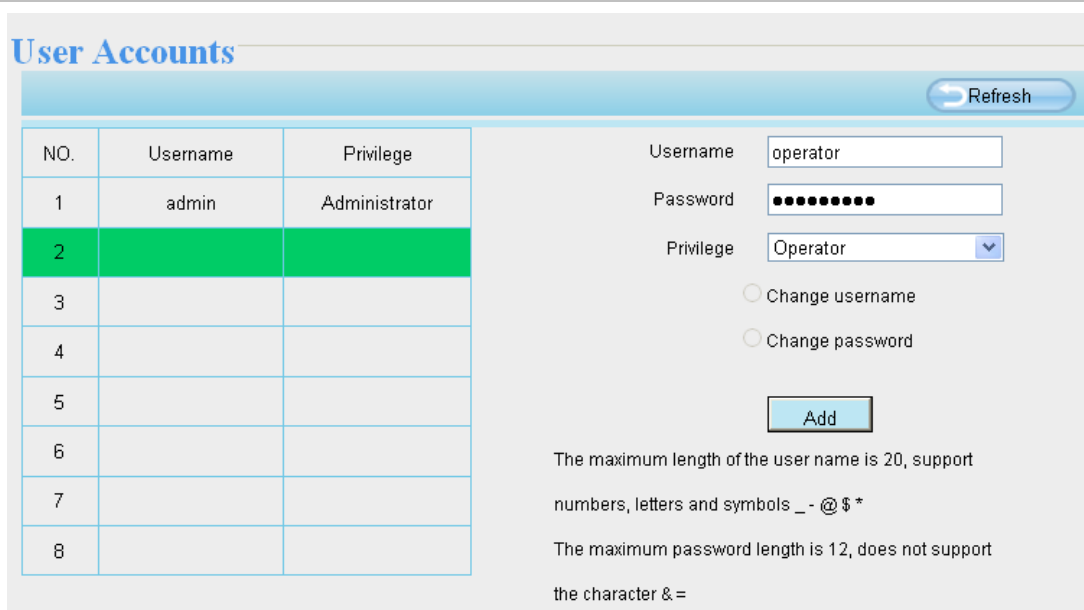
User Accounts

Refresh

| NO. | Username | Privilege |
|---|---|---|
| 1 | admin | Administrator |
| 2 | | |
| 3 | | |
| 4 | | |
| 5 | | |
| 6 | | |
| 7 | | |
| 8 | | |

Username operator

Password ●●●●●●●●●

Privilege Operator

Change username

Change password

Add

The maximum length of the user name is 20, support numbers, letters and symbols _ - @ $ *

The maximum password length is 12, does not support the character & =